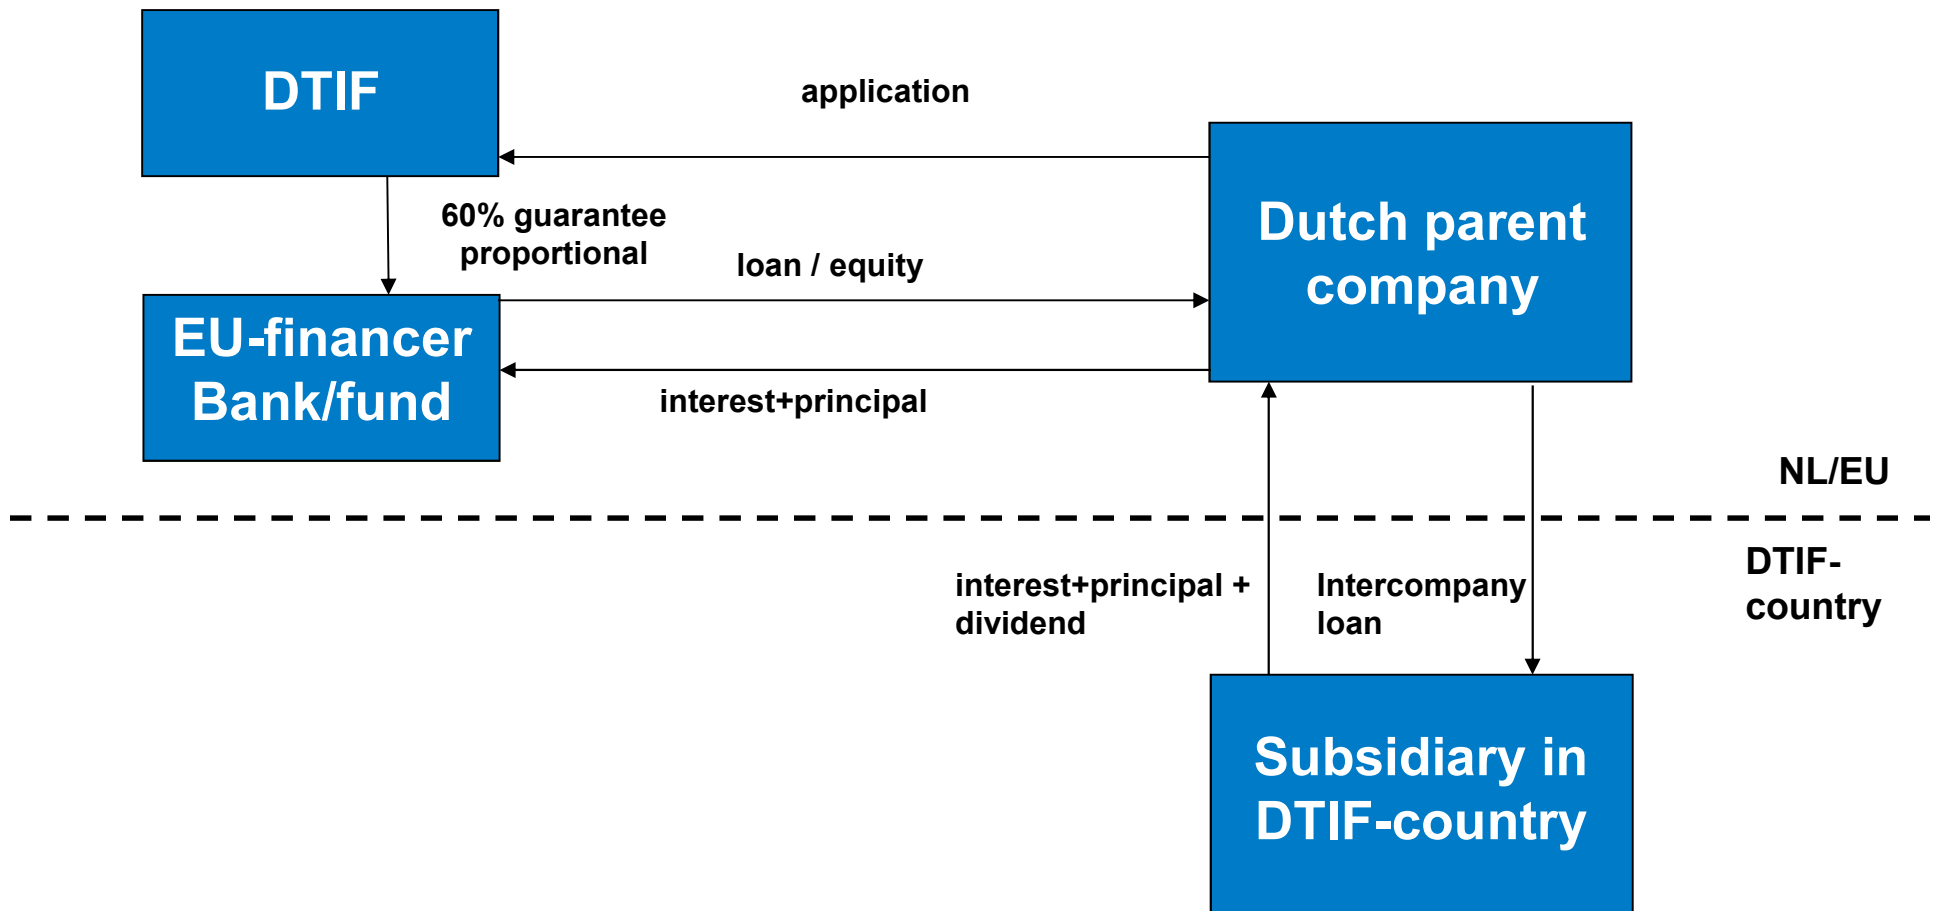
DTIF

application

Dutch parent company

60% guarantee proportional

loan / equity

EU-financer Bank/fund

interest+principal

NL/EU

DTIF-country

interest+principal + dividend

Intercompany loan

Subsidiary in DTIF-country